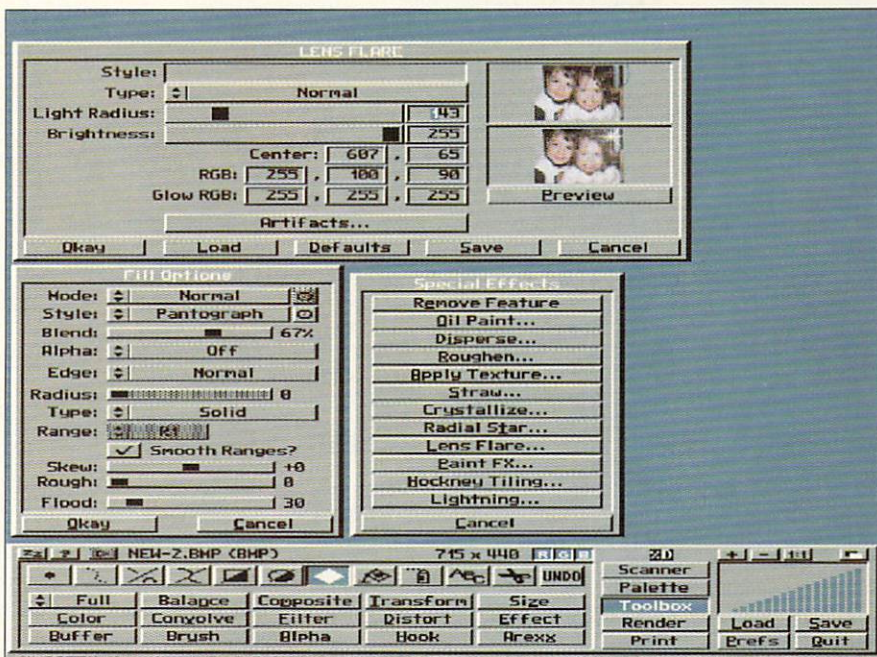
LENS FLARE

Style:
Type: Normal
Light Radius: 43
Brightness: 255
Center: 607 , 65
RGB: 255 , 100 , 90
Glow RGB: 255 , 255 , 255
Preview
Artifacts...
Okay | Load | Defaults | Save | Cancel

Fill Options

Mode: Normal
Style: Pantograph
Blend: 67%
Alpha: Off
Edge: Normal
Radius: 0
Type: Solid
Range: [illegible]
Smooth Ranges?
Skew: +0
Rough: 0
Flood: 30
Okay | Cancel

Special Effects

Remove Feature
Oil Paint...
Disperse...
Roughen...
Apply Texture...
Straw...
Crystallize...
Radial Star...
Lens Flare...
Paint FX...
Hockney Tiling...
Lightning...
Cancel

NEW-2.BMP (BMP) 715 x 440 R G B
UNDO
Full | Balance | Composite | Transform | Size
Color | Convolve | Filter | Distort | Effect
Buffer | Brush | Alpha | Hook | Arexx
2.0
Scanner
Palette
Toolbox
Render
Print
+ | - | 1:1
Load | Save
Prefs | Quit